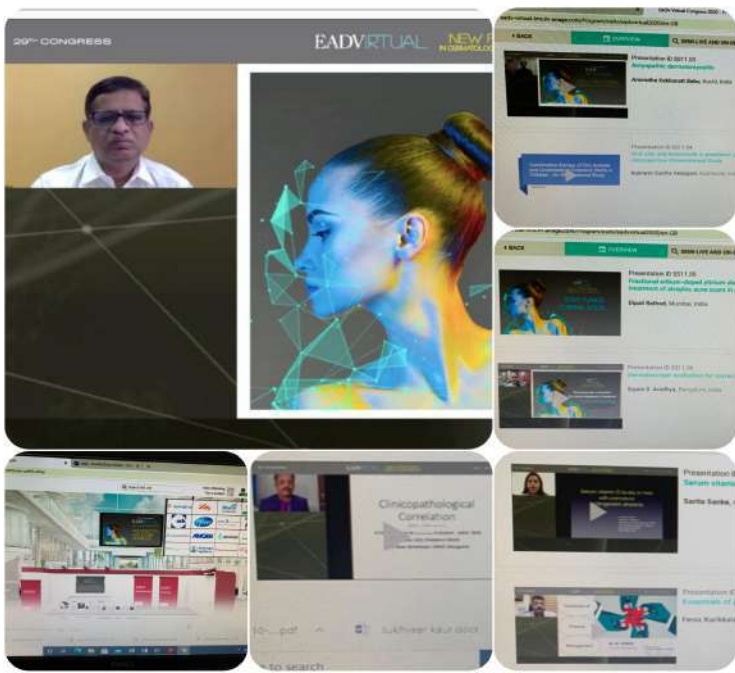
29TH CONGRESS

EADVIRTUAL NEW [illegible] IN DERMATOLOG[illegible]

< BACK
OVERVIEW
SEND LIVE AND ON-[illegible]

Presentation ID S011.05
Aniruddha Kokhurati Babu, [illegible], India

Presentation ID S011.04
Kumaran Sarithe Vasappan, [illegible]

< BACK
OVERVIEW
SEND LIVE AND ON-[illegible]

Presentation ID S011.06
Fractional erbium-doped yttrium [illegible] treatment of atrophic acne scars in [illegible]
Dipali Rathod, Mumbai, India

Presentation ID S011.08
Rajani S. Avadhya, Bangalore, India

Presentation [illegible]
Serum vitamin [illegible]
Sarita Sanke, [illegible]

Presentation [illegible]
Essentials of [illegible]
Feroz Kochikat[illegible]

Clinicopathological Correlation

10-....pdf
Sukhveer kaur.docx

to search